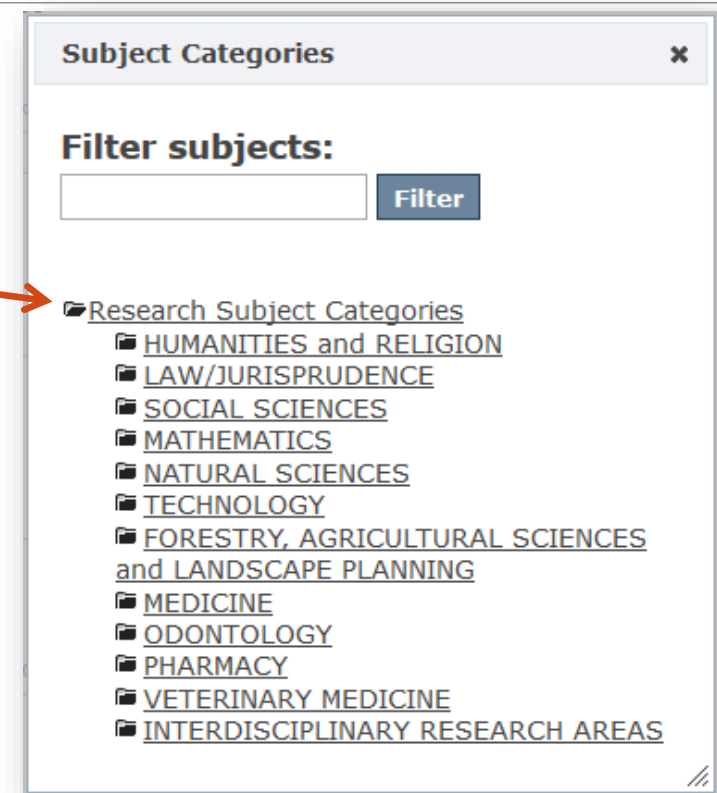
Subject Categories ×

Filter subjects:

Filter

Research Subject Categories
HUMANITIES and RELIGION
LAW/JURISPRUDENCE
SOCIAL SCIENCES
MATHEMATICS
NATURAL SCIENCES
TECHNOLOGY
FORESTRY, AGRICULTURAL SCIENCES and LANDSCAPE PLANNING
MEDICINE
ODONTOLOGY
PHARMACY
VETERINARY MEDICINE
INTERDISCIPLINARY RESEARCH AREAS